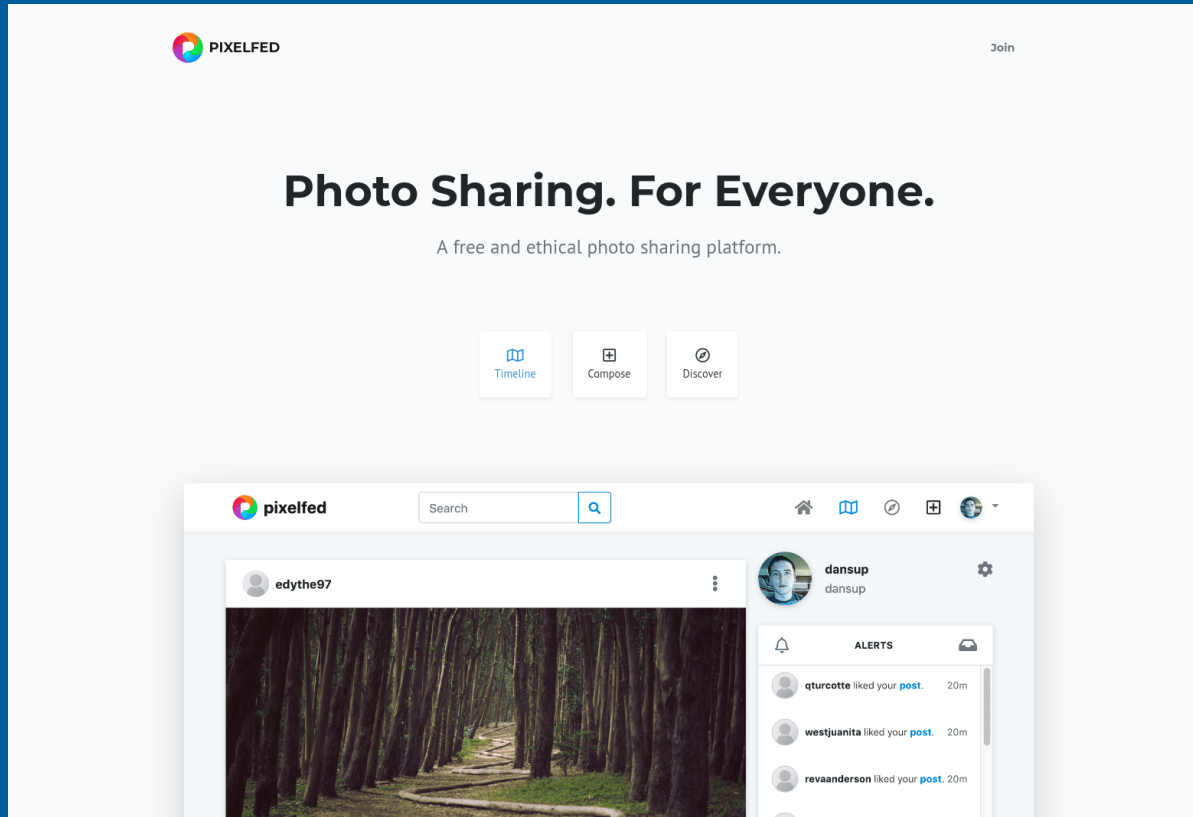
PIXELFED

Join

Photo Sharing. For Everyone.

A free and ethical photo sharing platform.

Timeline

Compose

Discover

pixelfed

Search

edythe97

dansup
dansup

ALERTS

qturcotte liked your post. 20m

westjuanita liked your post. 20m

revaanderson liked your post. 20m